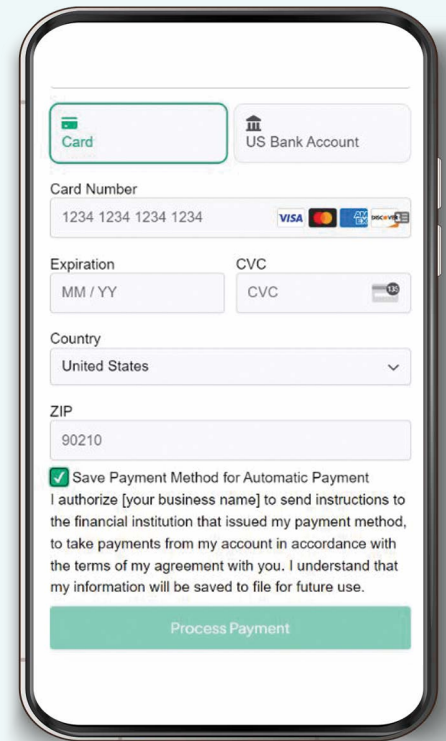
Card

US Bank Account

Card Number

1234 1234 1234 1234

VISA

Expiration

MM / YY

CVC

CVC

Country

United States

ZIP

90210

Save Payment Method for Automatic Payment

I authorize [your business name] to send instructions to the financial institution that issued my payment method, to take payments from my account in accordance with the terms of my agreement with you. I understand that my information will be saved to file for future use.

Process Payment